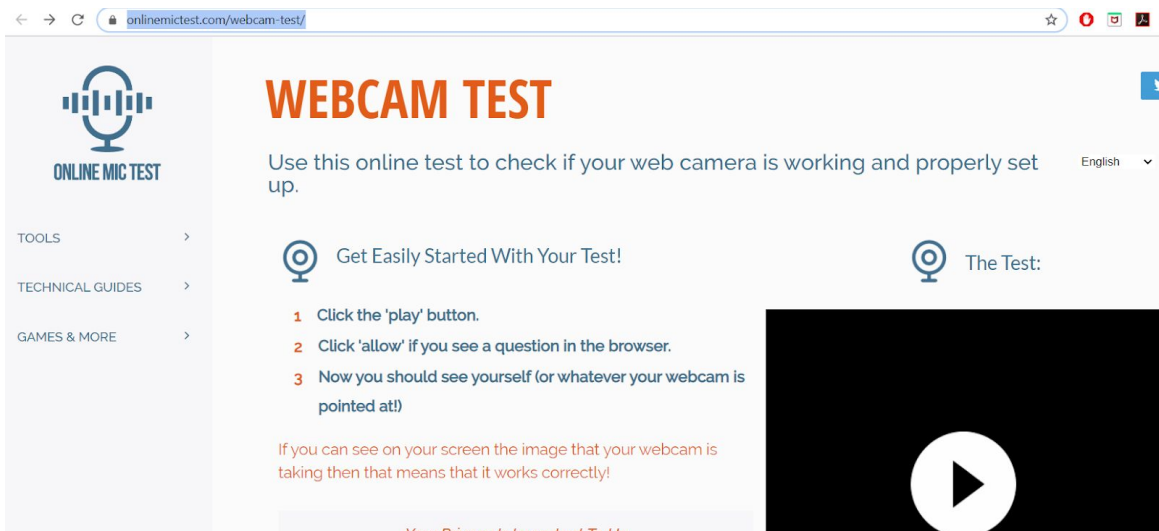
onlinemictest.com/webcam-test/

ONLINE MIC TEST

TOOLS

TECHNICAL GUIDES

GAMES & MORE

WEBCAM TEST

Use this online test to check if your web camera is working and properly set up.

English

Get Easily Started With Your Test!

1 Click the 'play' button.

2 Click 'allow' if you see a question in the browser.

3 Now you should see yourself (or whatever your webcam is pointed at!)

If you can see on your screen the image that your webcam is taking then that means that it works correctly!

The Test:

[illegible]